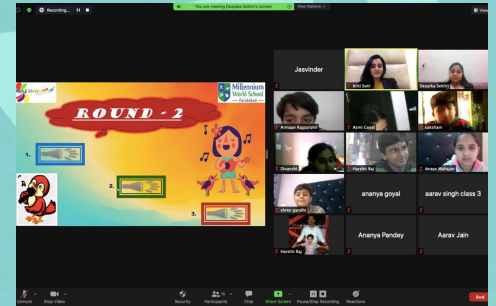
Recording...

You are viewing Deepika Sokhi's screen

View Options

View

Millennium World School Faridabad

ROUND - 2

1.

2.

3.

Jasvinder

Kriti Soni

Deepika Sokhi

Arnaam Rajpurohit

Azm Goyal

Saksham

Divanshi

Harshit Raj

Anaya Malhotra

shrey gandhi

ananya goyal

aarav singh class 3

Harshit Raj

Ananya Pandey

Aarav Jain

Unmute

Stop Video

Security

Participants

Chat

Share Screen

Pause/Stop Recording

Reactions

End